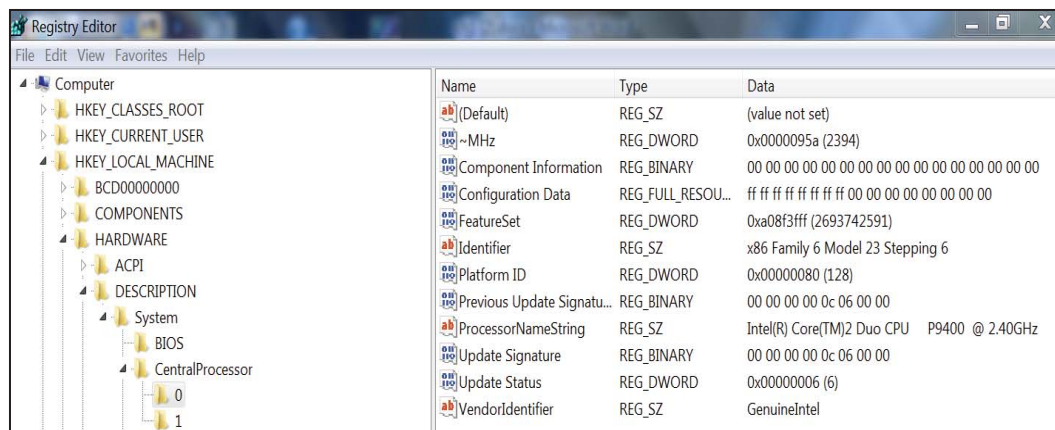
Registry Editor

File Edit View Favorites Help

Computer
HKEY_CLASSES_ROOT
HKEY_CURRENT_USER
HKEY_LOCAL_MACHINE
BCD00000000
COMPONENTS
HARDWARE
ACPI
DESCRIPTION
System
BIOS
CentralProcessor
0
1

| Name | Type | Data |
|---|---|---|
| (Default) | REG_SZ | (value not set) |
| ~MHz | REG_DWORD | 0x0000095a (2394) |
| Component Information | REG_BINARY | 00 00 00 00 00 00 00 00 00 00 00 00 00 00 00 00 |
| Configuration Data | REG_FULL_RESOU... | ff ff ff ff ff ff ff ff 00 00 00 00 00 00 00 00 |
| FeatureSet | REG_DWORD | 0xa08f3fff (2693742591) |
| Identifier | REG_SZ | x86 Family 6 Model 23 Stepping 6 |
| Platform ID | REG_DWORD | 0x00000080 (128) |
| Previous Update Signatu... | REG_BINARY | 00 00 00 00 0c 06 00 00 |
| ProcessorNameString | REG_SZ | Intel(R) Core(TM)2 Duo CPU P9400 @ 2.40GHz |
| Update Signature | REG_BINARY | 00 00 00 00 0c 06 00 00 |
| Update Status | REG_DWORD | 0x00000006 (6) |
| VendorIdentifier | REG_SZ | GenuineIntel |